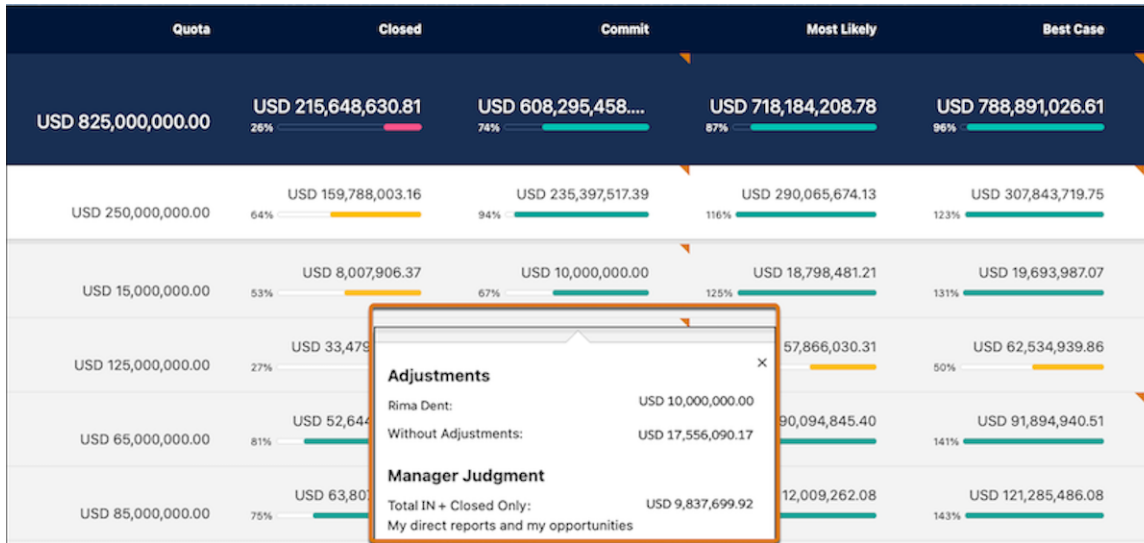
| Quota | Closed | Commit | Most Likely | Best Case |
|---|---|---|---|---|
| USD 825,000,000.00 | USD 215,648,630.81 26% | USD 608,295,458.... 74% | USD 718,184,208.78 87% | USD 788,891,026.61 96% |
| USD 250,000,000.00 | USD 159,788,003.16 64% | USD 235,397,517.39 94% | USD 290,065,674.13 116% | USD 307,843,719.75 123% |
| USD 15,000,000.00 | USD 8,007,906.37 53% | USD 10,000,000.00 67% | USD 18,798,481.21 125% | USD 19,693,987.07 131% |
| USD 125,000,000.00 | USD 33,479 27% | | 57,866,030.31 | USD 62,534,939.86 50% |
| USD 65,000,000.00 | USD 52,644 81% | | 90,094,845.40 | USD 91,894,940.51 141% |
| USD 85,000,000.00 | USD 63,807 75% | | 12,009,262.08 | USD 121,285,486.08 143% |

×

Adjustments

Rima Dent: USD 10,000,000.00

Without Adjustments: USD 17,556,090.17

Manager Judgment

Total IN + Closed Only: USD 9,837,699.92

My direct reports and my opportunities